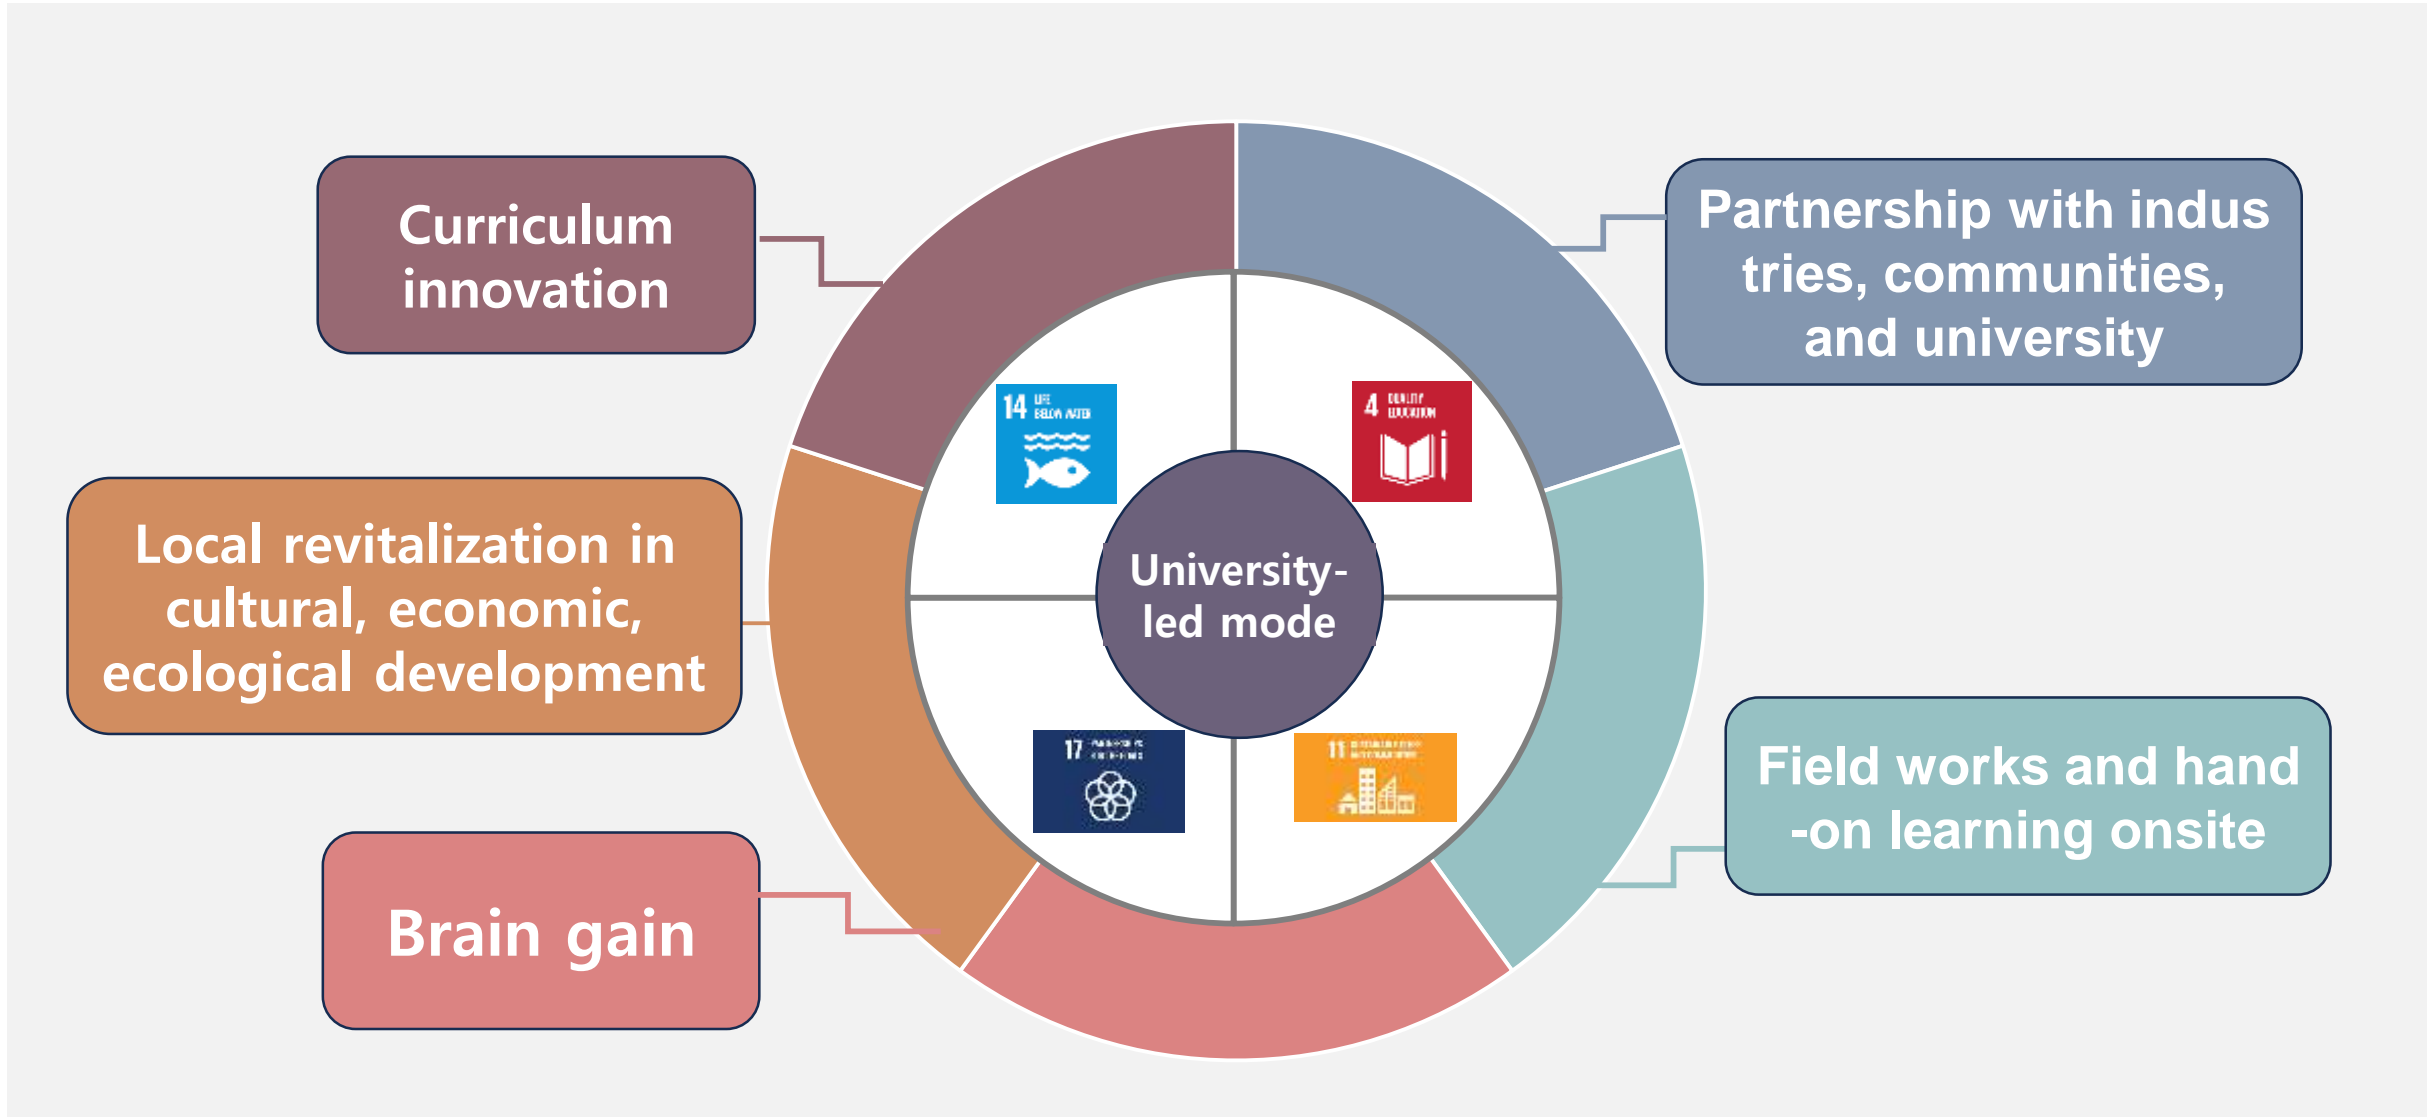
Curriculum innovation

Local revitalization in cultural, economic, ecological development

Brain gain

Partnership with industries, communities, and university

Field works and hand-on learning onsite

14 LIFE BELOW WATER

4 QUALITY EDUCATION

University-led mode

17 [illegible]

11 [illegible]